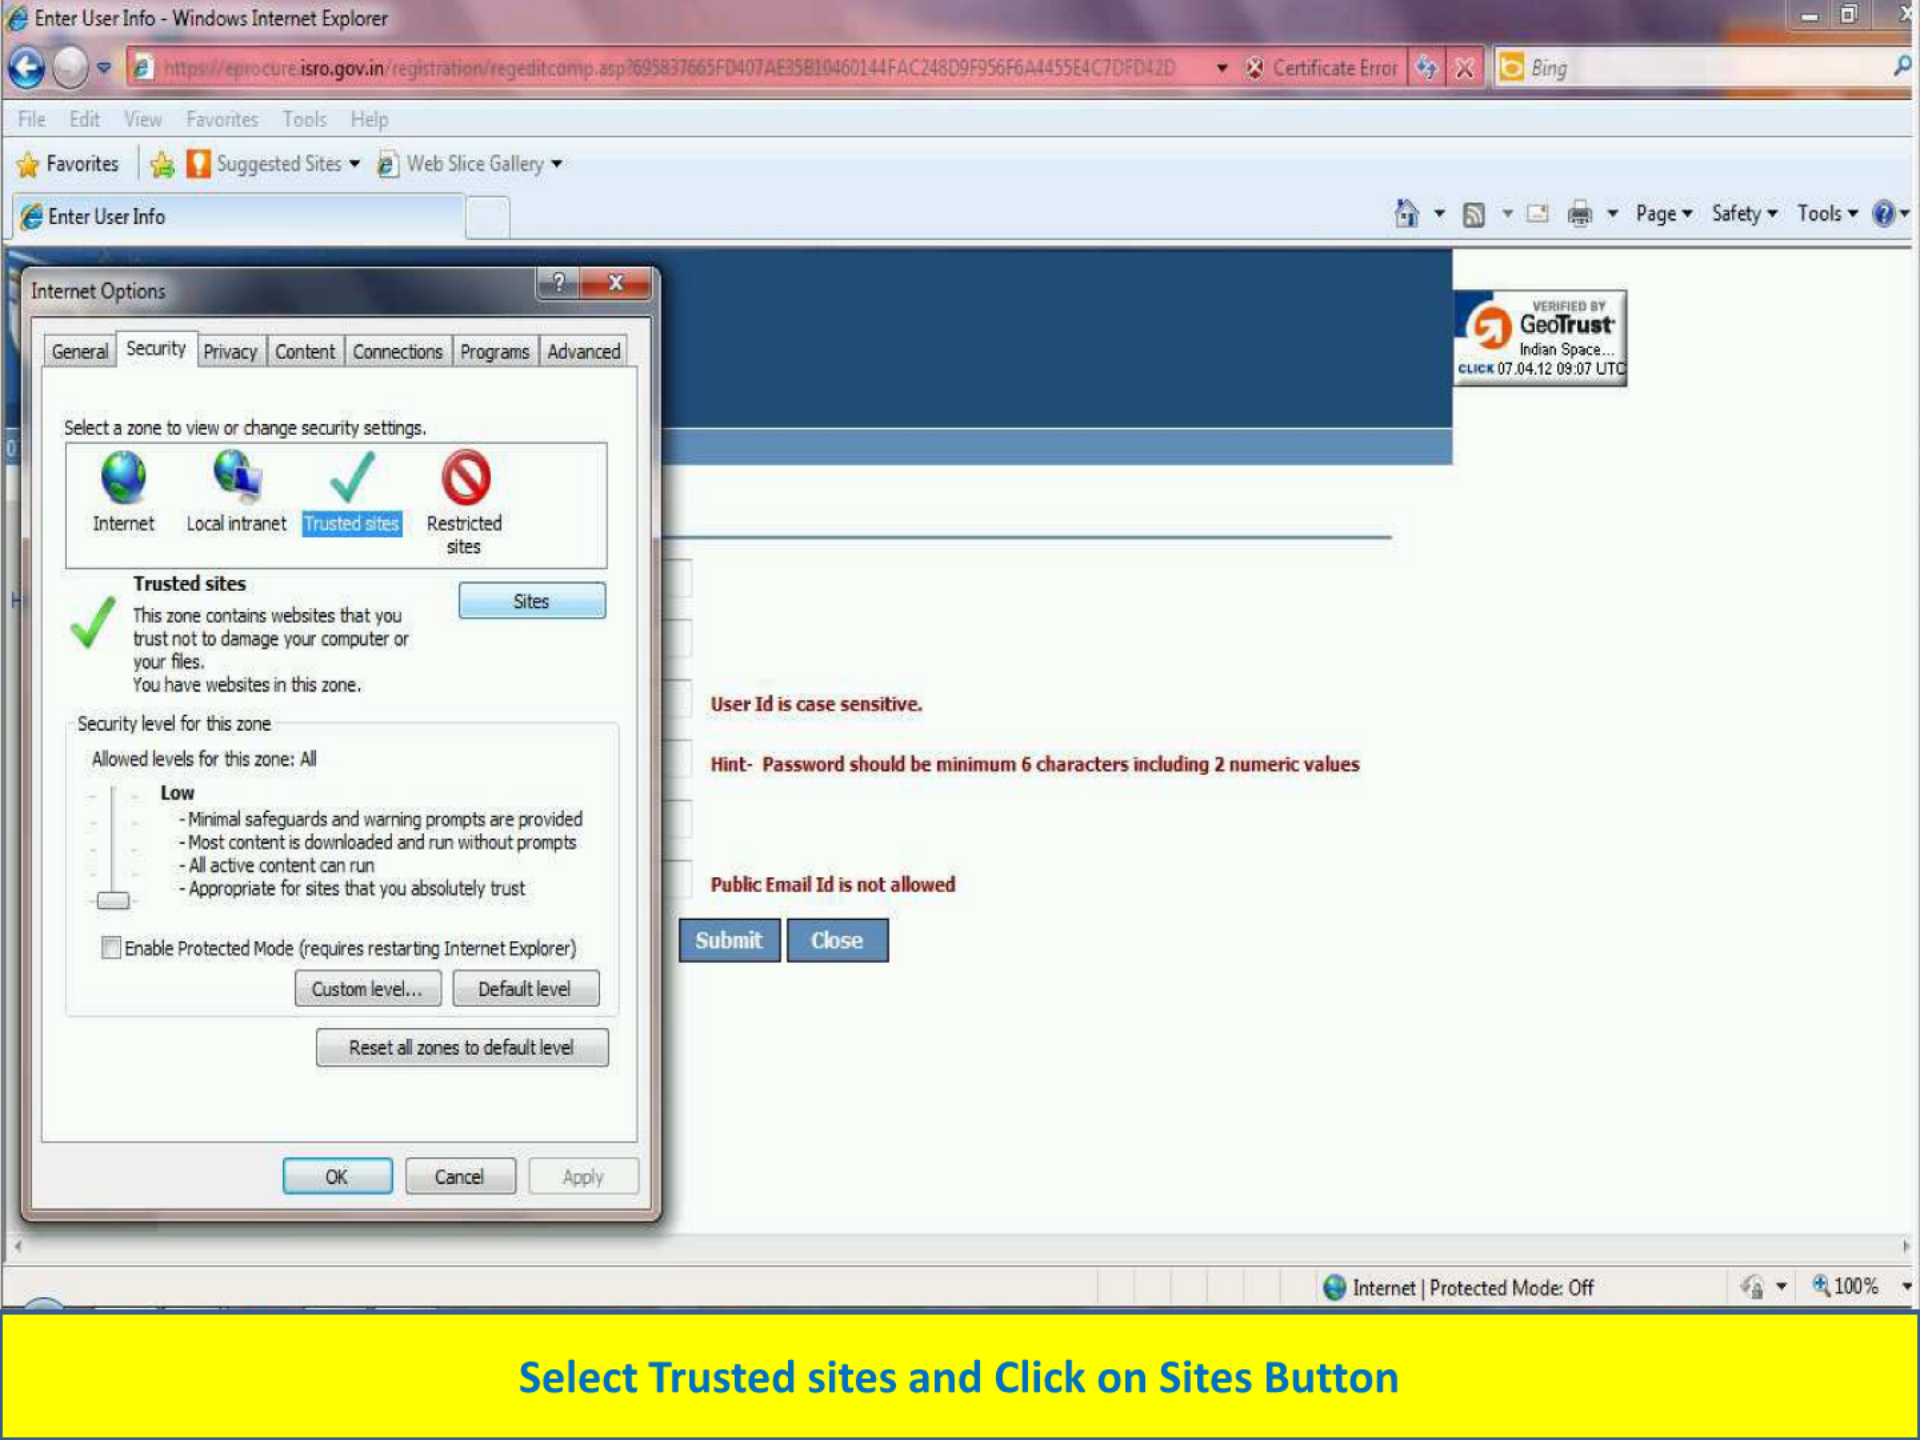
Enter User Info - Windows Internet Explorer

https://eprocure.isro.gov.in/registration/regeditcomp.asp?695837665FD407AE35B10460144FAC248D9F956F6A4455E4C7DFD42D

Certificate Error

Bing

File Edit View Favorites Tools Help

Favorites Suggested Sites Web Slice Gallery

Enter User Info

Page Safety Tools

VERIFIED BY GeoTrust Indian Space... CLICK 07.04.12 09:07 UTC

Internet Options

General Security Privacy Content Connections Programs Advanced

Select a zone to view or change security settings.

Internet Local intranet Trusted sites Restricted sites

Trusted sites

Sites

This zone contains websites that you trust not to damage your computer or your files.
You have websites in this zone.

Security level for this zone

Allowed levels for this zone: All

Low
- Minimal safeguards and warning prompts are provided
- Most content is downloaded and run without prompts
- All active content can run
- Appropriate for sites that you absolutely trust

Enable Protected Mode (requires restarting Internet Explorer)

Custom level... Default level

Reset all zones to default level

OK Cancel Apply

User Id is case sensitive.

Hint- Password should be minimum 6 characters including 2 numeric values

Public Email Id is not allowed

Submit Close

Internet | Protected Mode: Off

100%

Select Trusted sites and Click on Sites Button